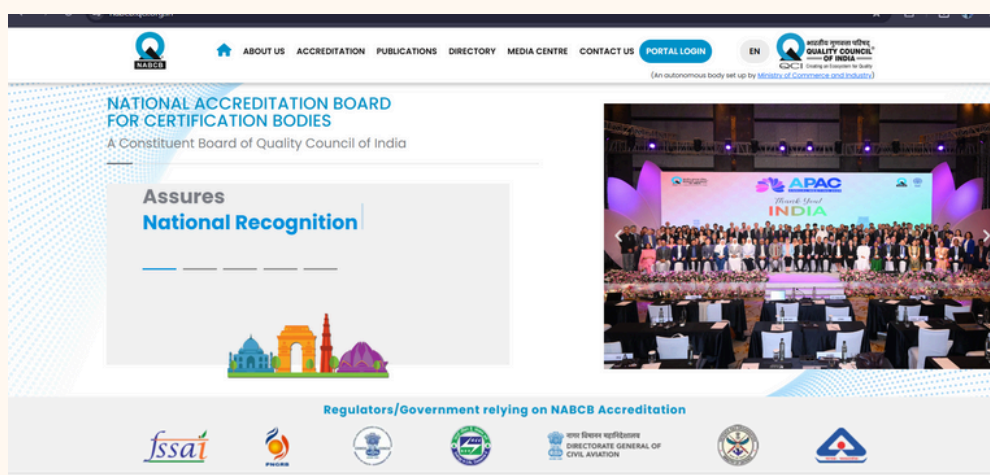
NABCB

ABOUT US ACCREDITATION PUBLICATIONS DIRECTORY MEDIA CENTRE CONTACT US PORTAL LOGIN

EN

भारतीय गुणवत्ता परिषद QUALITY COUNCIL OF INDIA QCI Creating an Ecosystem for Quality

(An autonomous body set up by Ministry of Commerce and Industry)

NATIONAL ACCREDITATION BOARD FOR CERTIFICATION BODIES

A Constituent Board of Quality Council of India

Assures

National Recognition

APAC

Thank You!

INDIA

Regulators/Government relying on NABCB Accreditation

fssai

PNGRB

नागर विमानन महानिदेशालय DIRECTORATE GENERAL OF CIVIL AVIATION